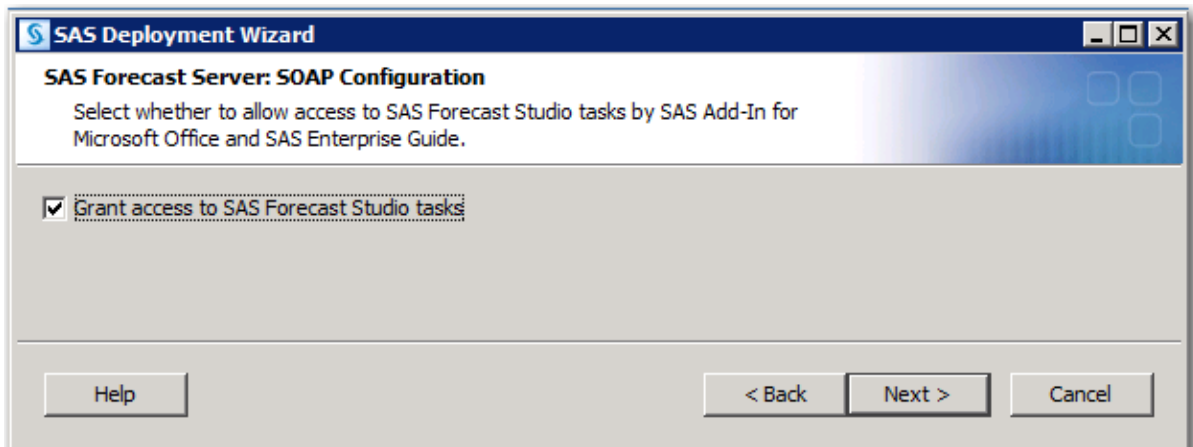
SAS Deployment Wizard

SAS Forecast Server: SOAP Configuration

Select whether to allow access to SAS Forecast Studio tasks by SAS Add-In for Microsoft Office and SAS Enterprise Guide.

Grant access to SAS Forecast Studio tasks

Help

< Back

Next >

Cancel